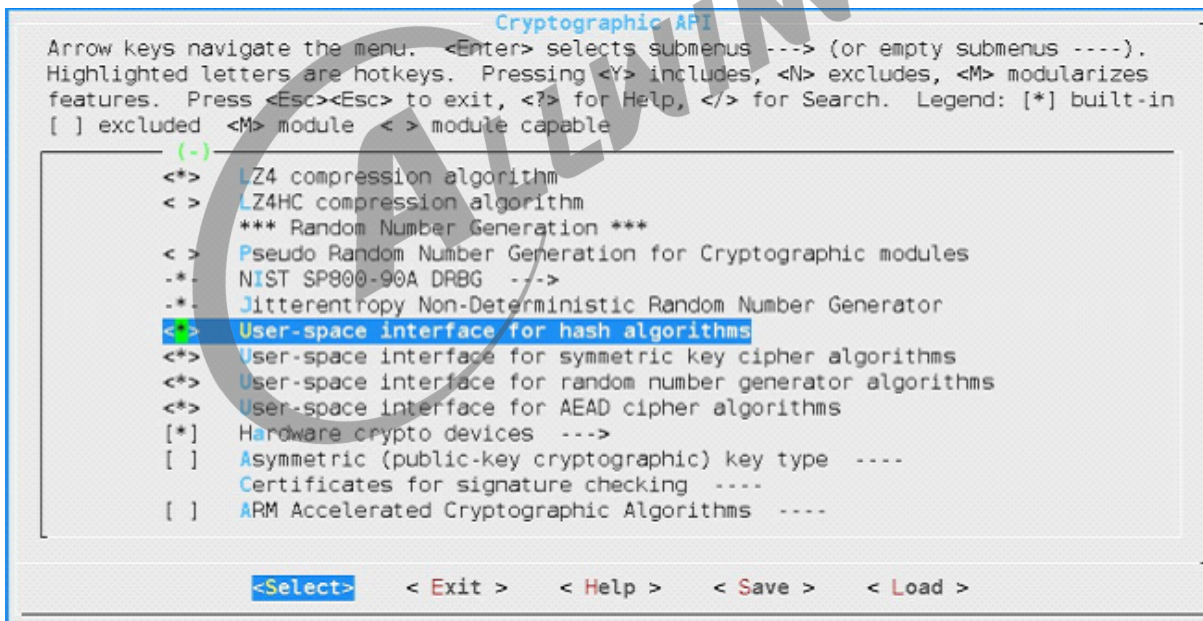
Cryptographic API
Arrow keys navigate the menu. <Enter> selects submenus ---> (or empty submenus ----). Highlighted letters are hotkeys. Pressing <Y> includes, <N> excludes, <M> modularizes features. Press <Esc><Esc> to exit, <?> for Help, </> for Search. Legend: [*] built-in [ ] excluded <M> module < > module capable

(-)
<*> LZ4 compression algorithm
< > LZ4HC compression algorithm
*** Random Number Generation ***
< > Pseudo Random Number Generation for Cryptographic modules
-*- NIST SP800-90A DRBG --->
-*- Jitterentropy Non-Deterministic Random Number Generator
<*> User-space interface for hash algorithms
<*> User-space interface for symmetric key cipher algorithms
<*> User-space interface for random number generator algorithms
<*> User-space interface for AEAD cipher algorithms
[*] Hardware crypto devices --->
[ ] Asymmetric (public-key cryptographic) key type ----
Certificates for signature checking ----
[ ] ARM Accelerated Cryptographic Algorithms ----

<Select> < Exit > < Help > < Save > < Load >